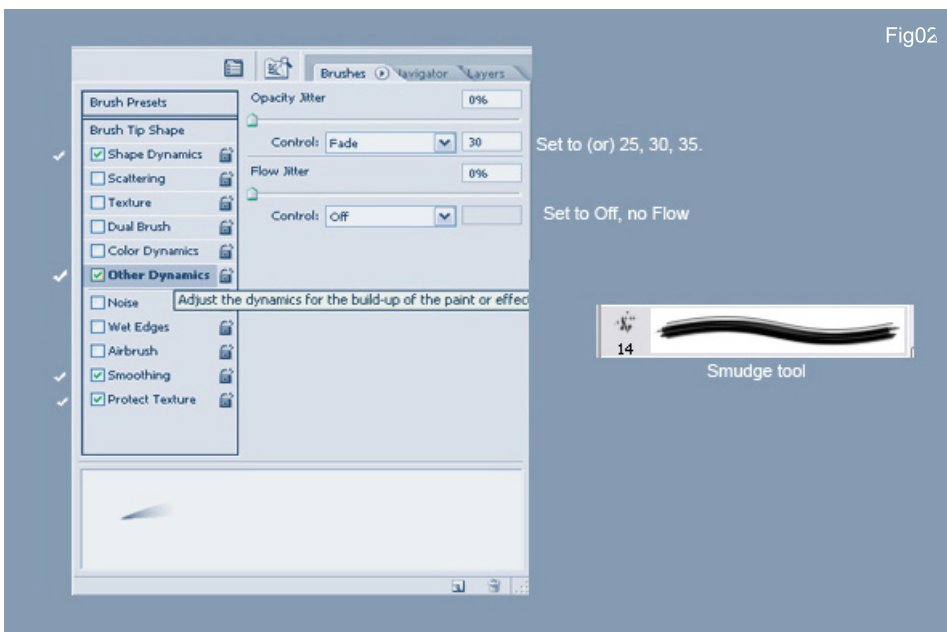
Fig02

Brushes Navigator Layers

Brush Presets

Brush Tip Shape

Shape Dynamics

Scattering

Texture

Dual Brush

Color Dynamics

Other Dynamics

Noise

Wet Edges

Airbrush

Smoothing

Protect Texture

Opacity Jitter 0%

Control: Fade 30

Set to (or) 25, 30, 35.

Flow Jitter 0%

Control: Off

Set to Off, no Flow

Adjust the dynamics for the build-up of the paint or effec

14

Smudge tool